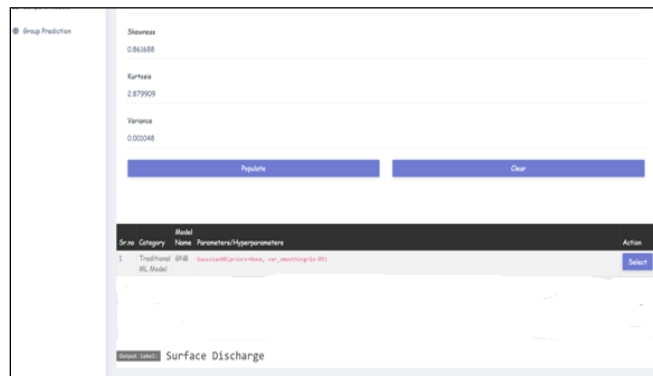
Group Prediction

Skewness

0.861688

Kurtosis

2.879909

Variance

0.001048

Populate

Clear

| Sr.no | Category | Model Name | Parameters/Hyperparameters | Action |
|---|---|---|---|---|
| 1 | Traditional ML Model | GNB | GaussianNB(priors=None, var_smoothing=1e-09) | Select |

Output Label: Surface Discharge